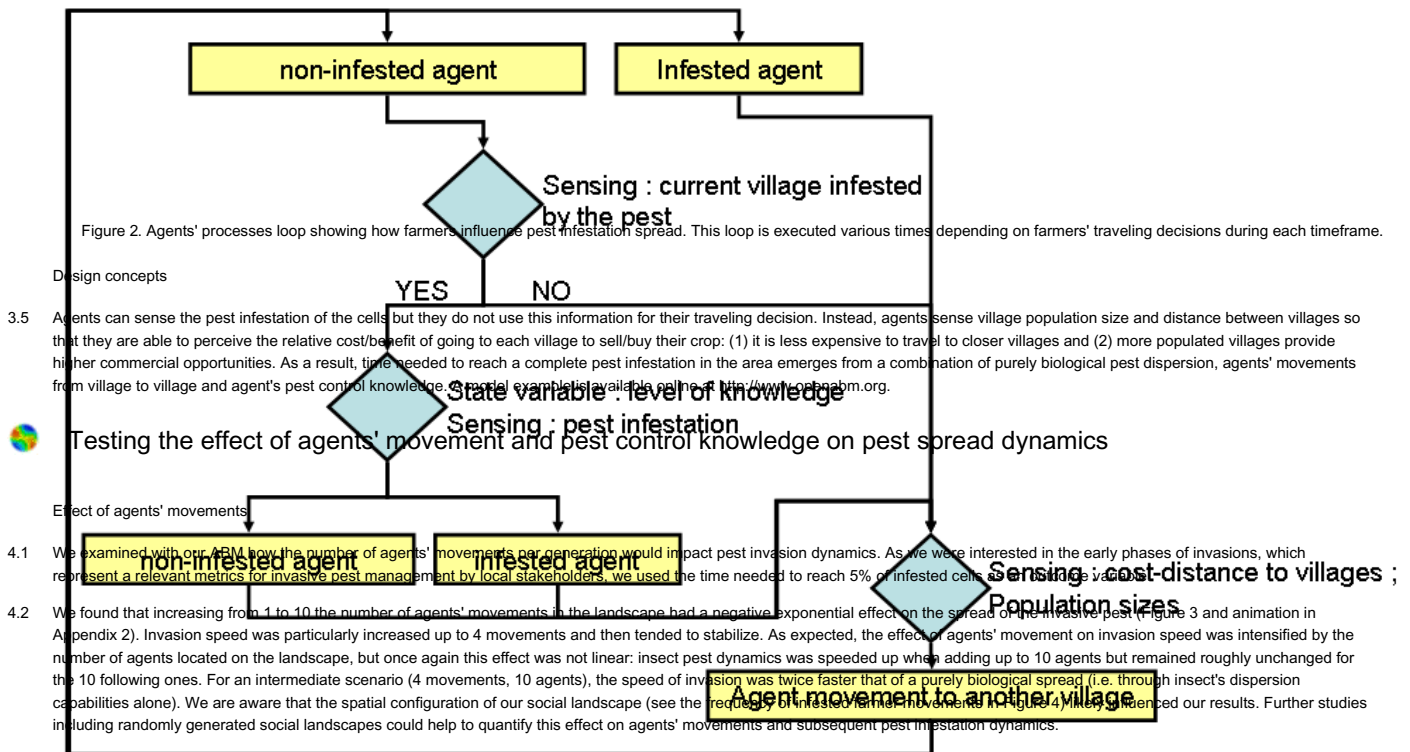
non-infested agent

Infested agent

Sensing : current village infested by the pest

Figure 2. Agents' processes loop showing how farmers influence pest infestation spread. This loop is executed various times depending on farmers' traveling decisions during each timeframe.

Design concepts

YES

NO

3.5 Agents can sense the pest infestation of the cells but they do not use this information for their traveling decision. Instead, agents sense village population size and distance between villages so that they are able to perceive the relative cost/benefit of going to each village to sell/buy their crop: (1) it is less expensive to travel to closer villages and (2) more populated villages provide higher commercial opportunities. As a result, time needed to reach a complete pest infestation in the area emerges from a combination of purely biological pest dispersion, agents' movements from village to village and agent's pest control knowledge. A model example is available online at http://www.openabm.org.

State variable : level of knowledge

Sensing : pest infestation

Testing the effect of agents' movement and pest control knowledge on pest spread dynamics

Effect of agents' movements

non-infested agent

infested agent

4.1 We examined with our ABM how the number of agents' movements per generation would impact pest invasion dynamics. As we were interested in the early phases of invasions, which represent a relevant metrics for invasive pest management by local stakeholders, we used the time needed to reach 5% of infested cells as an outcome variable.

Sensing : cost-distance to villages ; Population sizes

4.2 We found that increasing from 1 to 10 the number of agents' movements in the landscape had a negative exponential effect on the spread of the invasive pest (Figure 3 and animation in Appendix 2). Invasion speed was particularly increased up to 4 movements and then tended to stabilize. As expected, the effect of agents' movement on invasion speed was intensified by the number of agents located on the landscape, but once again this effect was not linear: insect pest dynamics was speeded up when adding up to 10 agents but remained roughly unchanged for the 10 following ones. For an intermediate scenario (4 movements, 10 agents), the speed of invasion was twice faster that of a purely biological spread (i.e. through insect's dispersion capabilities alone). We are aware that the spatial configuration of our social landscape (see the frequency of infested farmer movements in Figure 4) likely influenced our results. Further studies including randomly generated social landscapes could help to quantify this effect on agents' movements and subsequent pest infestation dynamics.

Agent movement to another village